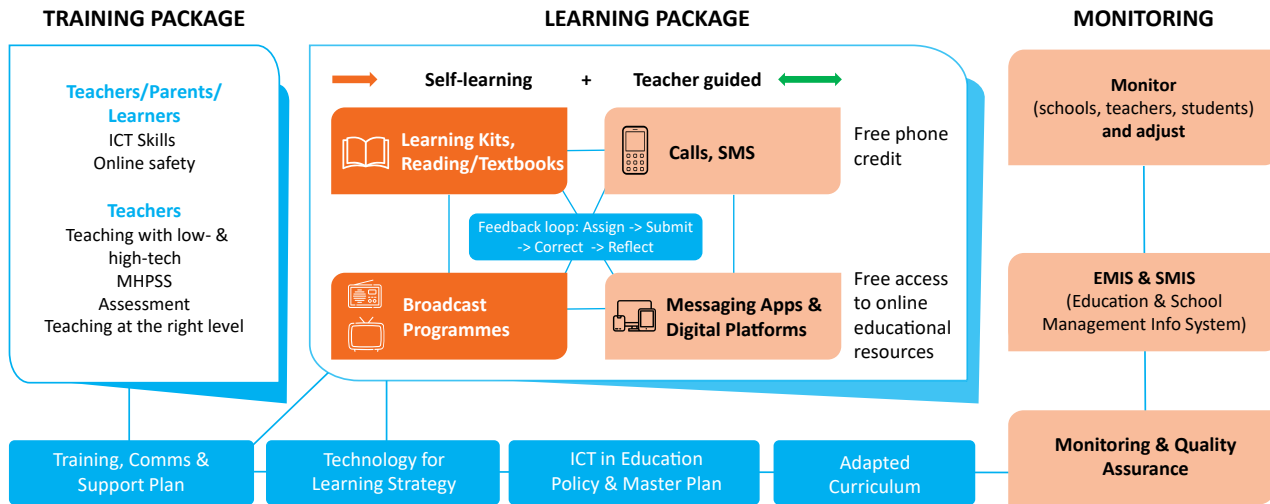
TRAINING PACKAGE

Teachers/Parents/Learners
ICT Skills
Online safety

Teachers
Teaching with low- & high-tech
MHPSS
Assessment
Teaching at the right level

LEARNING PACKAGE

Self-learning + Teacher guided

Learning Kits, Reading/Textbooks

Calls, SMS

Free phone credit

Feedback loop: Assign -> Submit -> Correct -> Reflect

Broadcast Programmes

Messaging Apps & Digital Platforms

Free access to online educational resources

MONITORING

Monitor (schools, teachers, students) and adjust

EMIS & SMIS (Education & School Management Info System)

Monitoring & Quality Assurance

Training, Comms & Support Plan

Technology for Learning Strategy

ICT in Education Policy & Master Plan

Adapted Curriculum